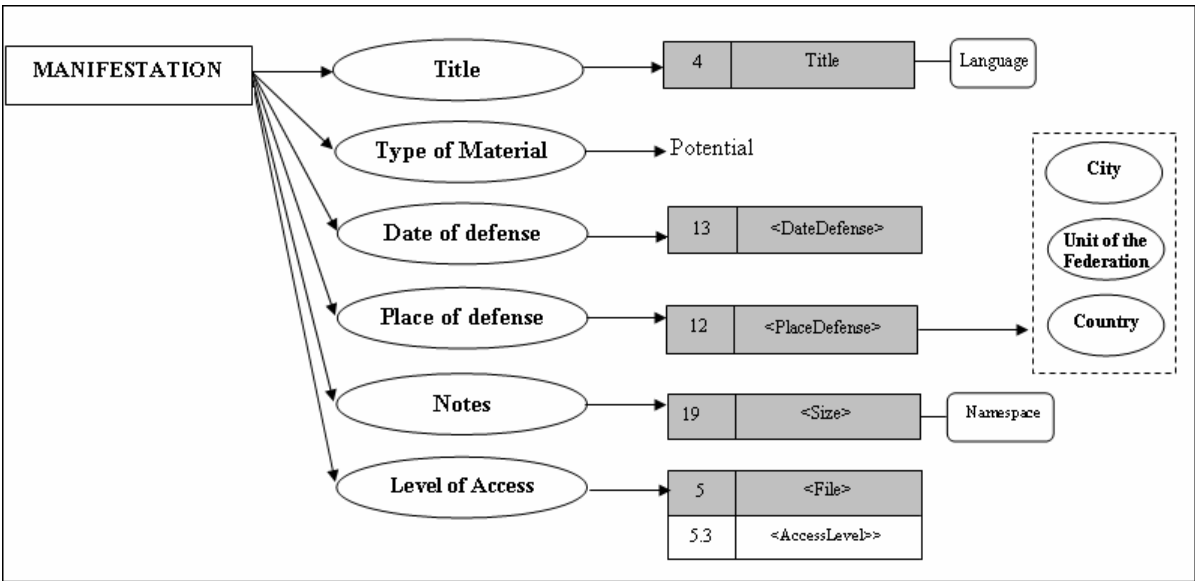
MANIFESTATION

Title

| 4 | Title |
|---|---|

Language

Type of Material

Potential

Date of defense

| 13 | <DateDefense> |
|---|---|

Place of defense

| 12 | <PlaceDefense> |
|---|---|

City

Unit of the Federation

Country

Notes

| 19 | <Size> |
|---|---|

Namespace

Level of Access

| 5 | <File> |
|---|---|
| 5.3 | <AccessLevel>> |